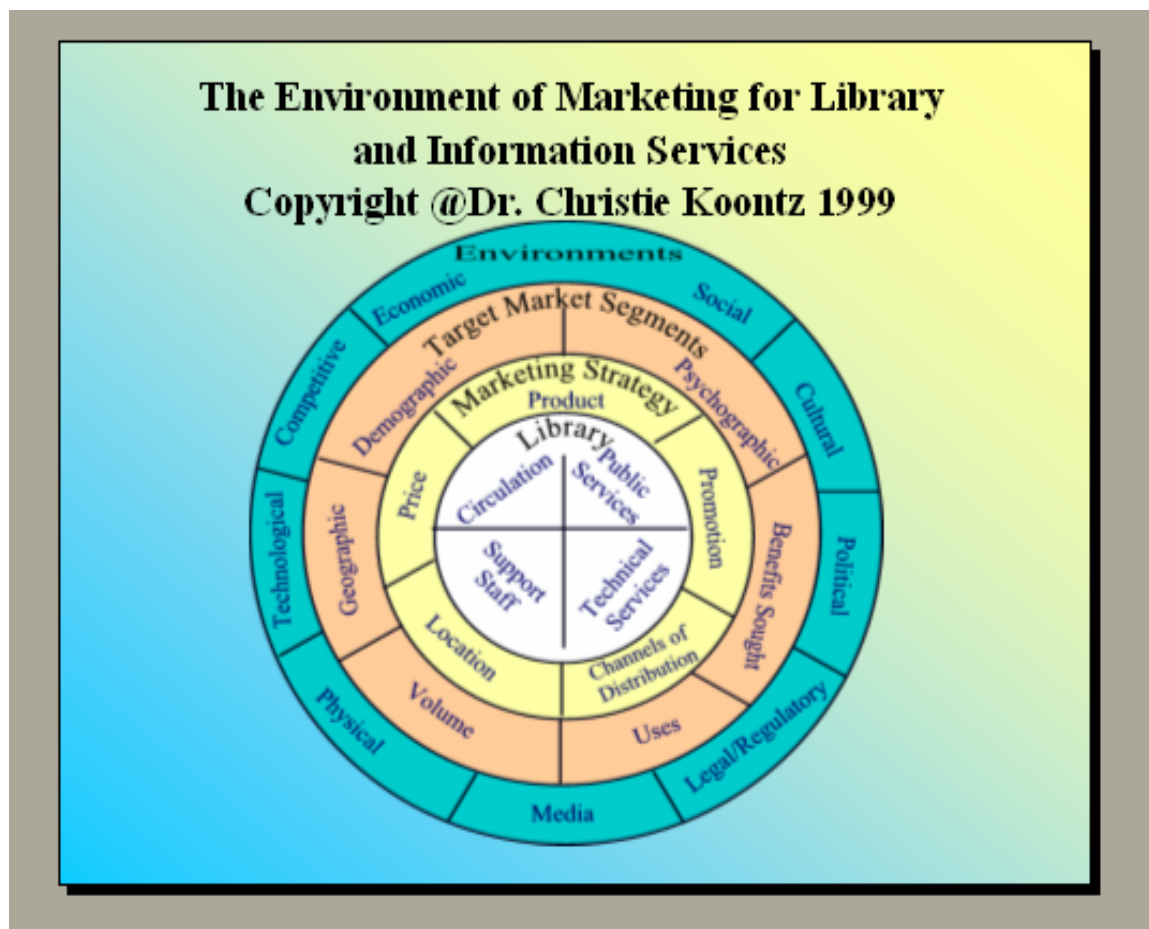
The Environment of Marketing for Library and Information Services
Copyright @Dr. Christie Koontz 1999

Environments
Economic
Social
Competitive
Cultural
Technological
Political
Physical
Legal/Regulatory
Media

Target Market Segments
Demographic
Psychographic
Geographic
Benefits Sought
Volume
Uses

Marketing Strategy
Product
Price
Promotion
Location
Channels of Distribution

Library
Circulation
Public Services
Support Staff
Technical Services